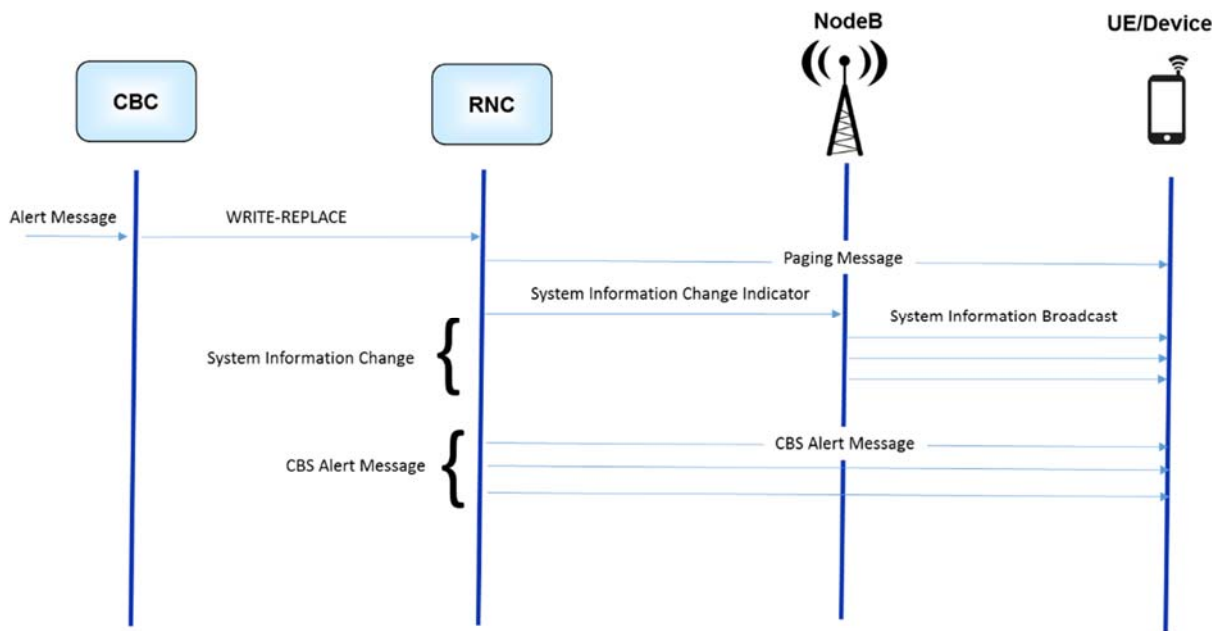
NodeB

UE/Device

CBC

RNC

Alert Message

WRITE-REPLACE

Paging Message

System Information Change Indicator

System Information Broadcast

System Information Change

CBS Alert Message

CBS Alert Message